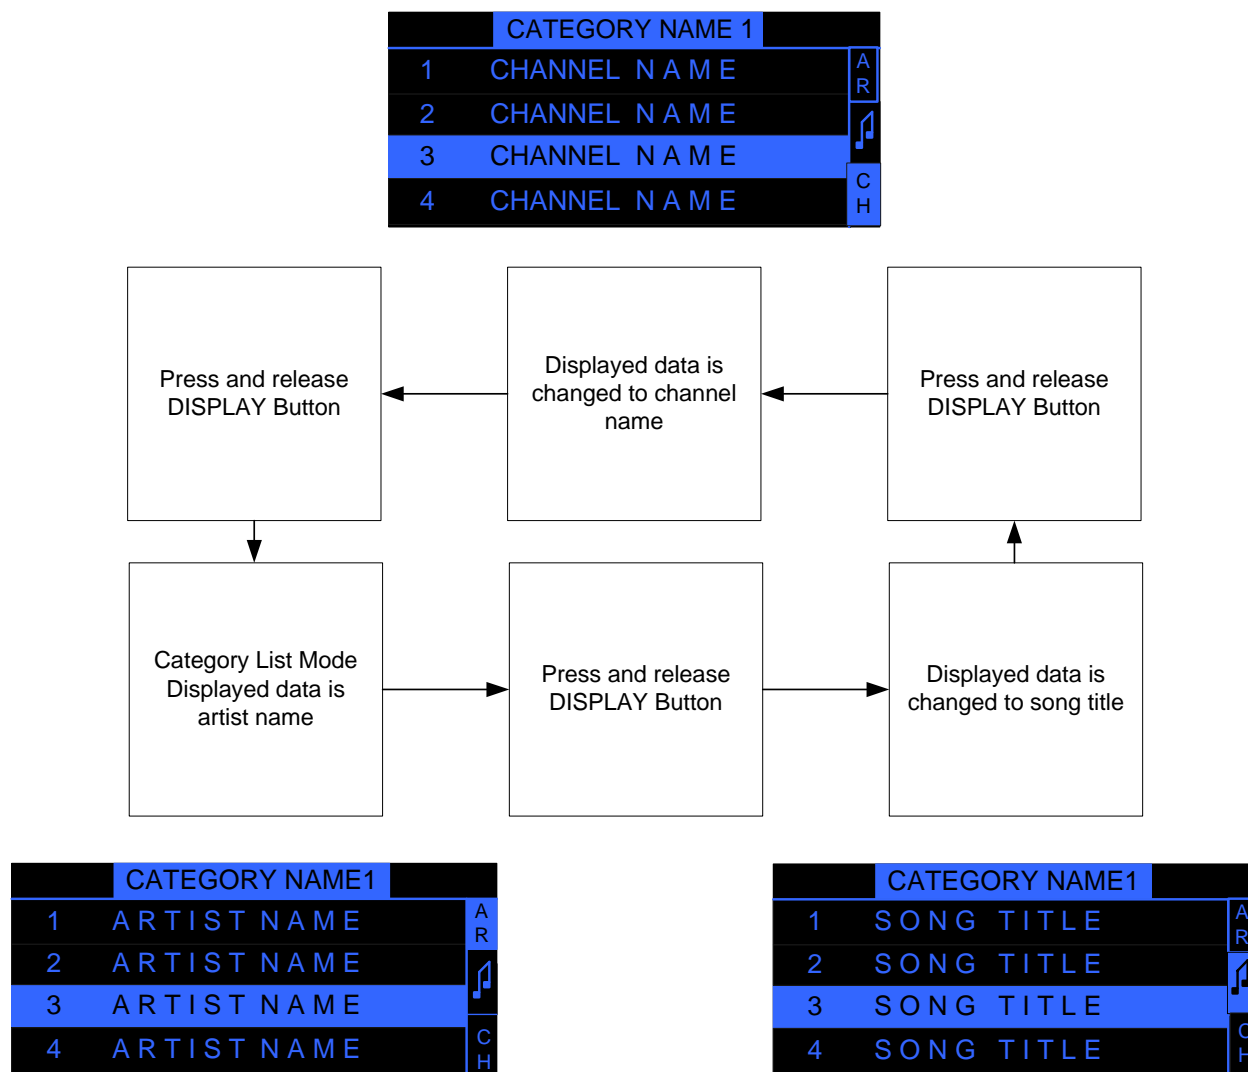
CATEGORY NAME 1

1 CHANNEL NAME
2 CHANNEL NAME
3 CHANNEL NAME
4 CHANNEL NAME

AR
CH

Press and release DISPLAY Button

Displayed data is changed to channel name

Press and release DISPLAY Button

Category List Mode Displayed data is artist name

Press and release DISPLAY Button

Displayed data is changed to song title

CATEGORY NAME1

1 ARTIST NAME
2 ARTIST NAME
3 ARTIST NAME
4 ARTIST NAME

AR
CH

CATEGORY NAME1

1 SONG TITLE
2 SONG TITLE
3 SONG TITLE
4 SONG TITLE

A
R
C
H